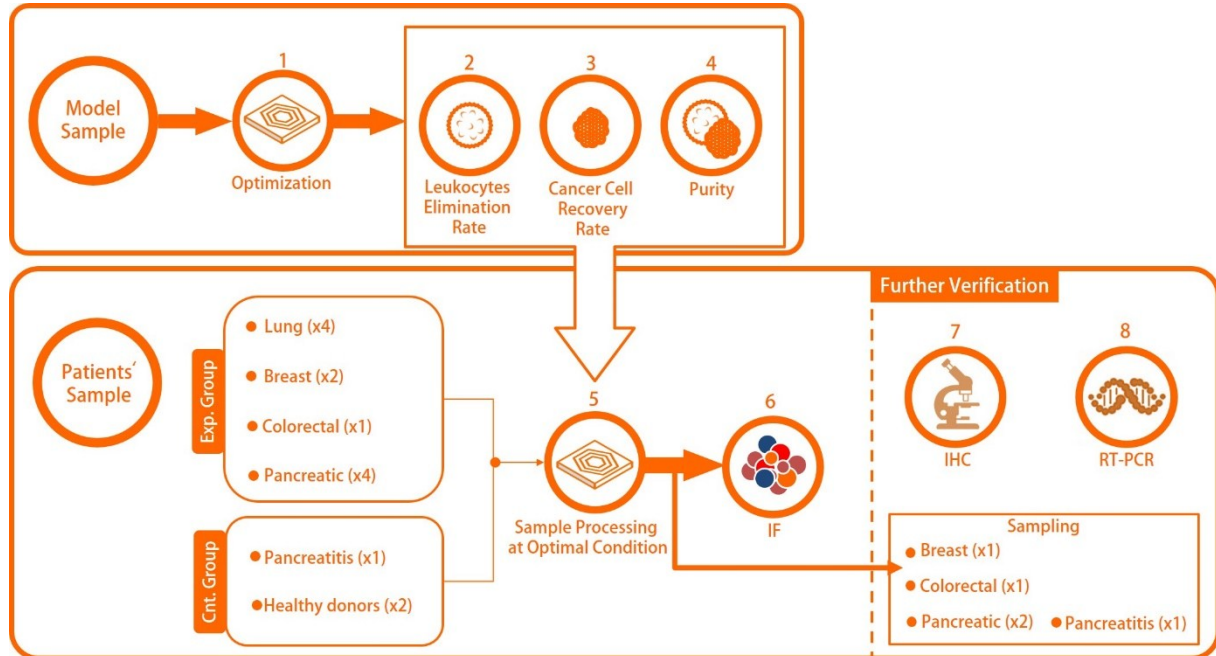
Model Sample

1
Optimization

2
Leukocytes Elimination Rate

3
Cancer Cell Recovery Rate

4
Purity

Patients' Sample

Exp. Group
● Lung (x4)
● Breast (x2)
● Colorectal (x1)
● Pancreatic (x4)

Cnt. Group
● Pancreatitis (x1)
● Healthy donors (x2)

5
Sample Processing at Optimal Condition

6
IF

Further Verification

7
IHC

8
RT-PCR

Sampling
● Breast (x1)
● Colorectal (x1)
● Pancreatic (x2)
● Pancreatitis (x1)